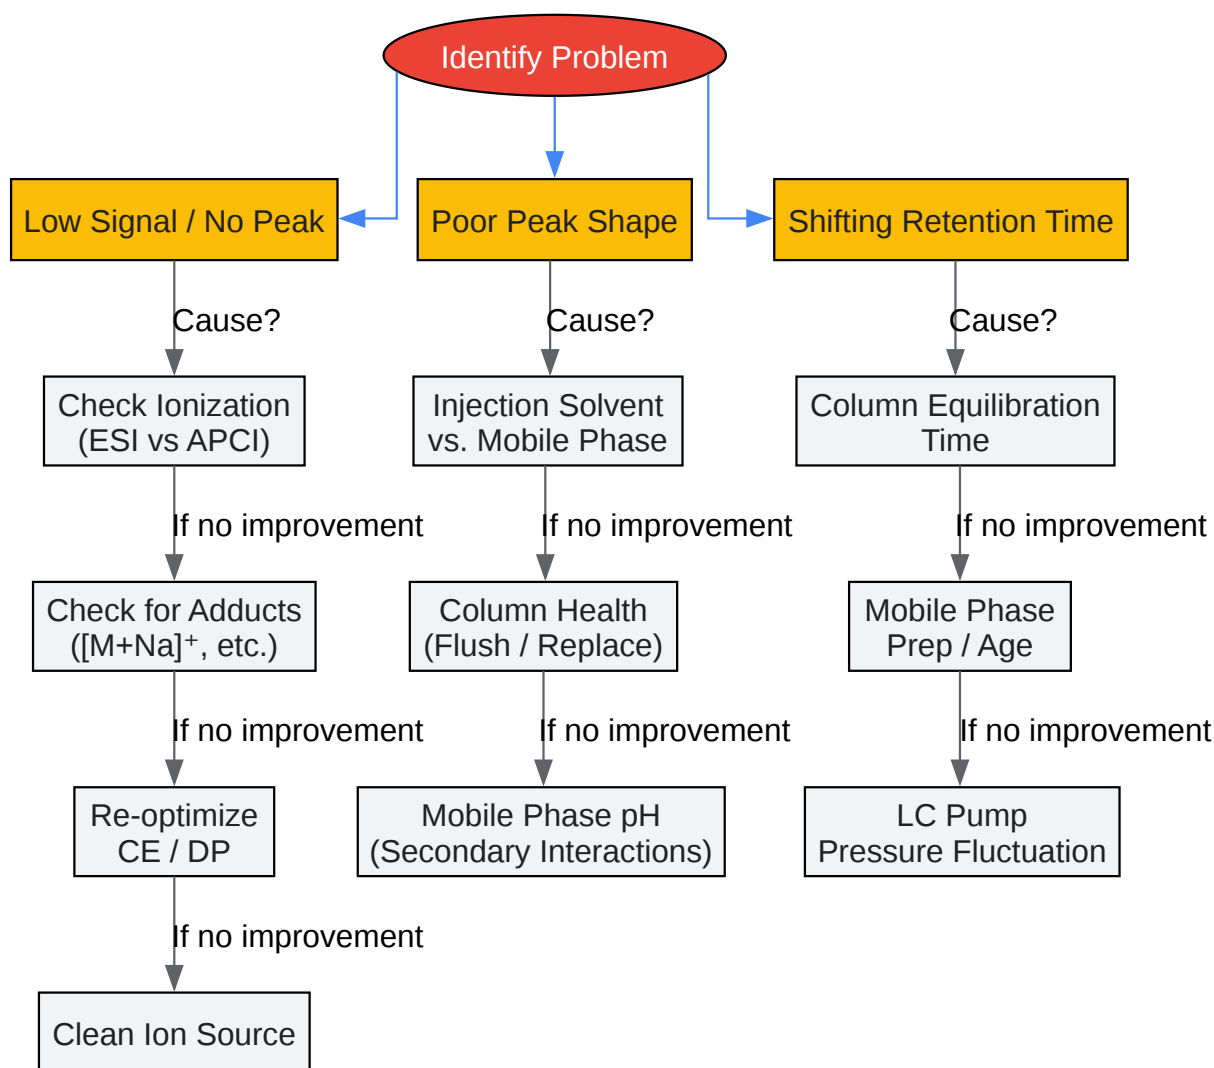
Identify Problem

Low Signal / No Peak

Cause?

Check Ionization (ESI vs APCI)

If no improvement

Check for Adducts ([M+Na]$^+$, etc.)

If no improvement

Re-optimize CE / DP

If no improvement

Clean Ion Source

Poor Peak Shape

Cause?

Injection Solvent vs. Mobile Phase

If no improvement

Column Health (Flush / Replace)

If no improvement

Mobile Phase pH (Secondary Interactions)

Shifting Retention Time

Cause?

Column Equilibration Time

If no improvement

Mobile Phase Prep / Age

If no improvement

LC Pump Pressure Fluctuation